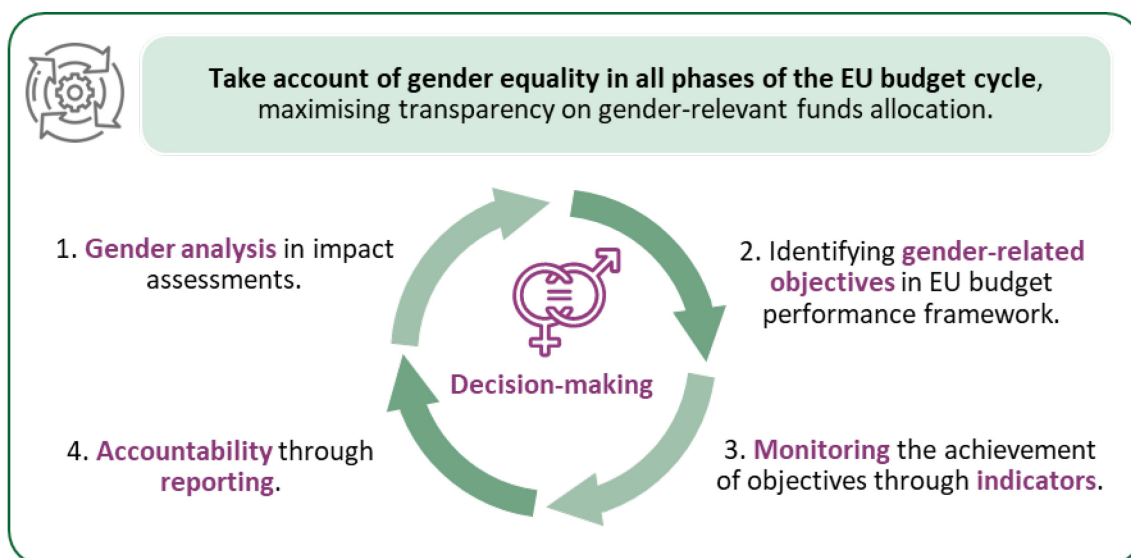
**Take account of gender equality in all phases of the EU budget cycle**, maximising transparency on gender-relevant funds allocation.

1. **Gender analysis** in impact assessments.

2. Identifying **gender-related objectives** in EU budget performance framework.

**Decision-making**

4. **Accountability** through **reporting**.

3. **Monitoring** the achievement of objectives through **indicators**.